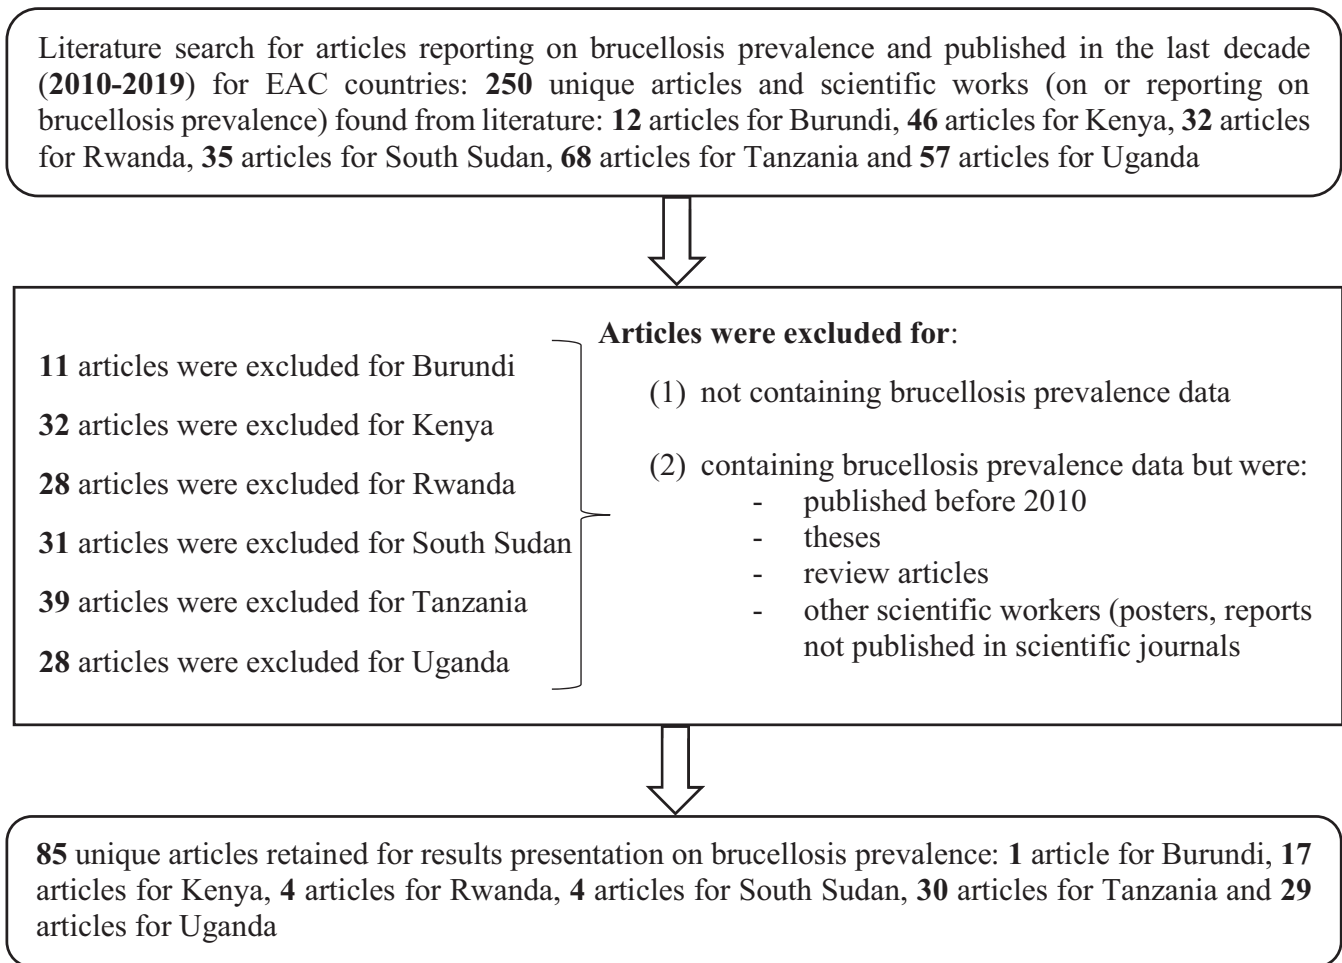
Literature search for articles reporting on brucellosis prevalence and published in the last decade (**2010-2019**) for EAC countries: **250** unique articles and scientific works (on or reporting on brucellosis prevalence) found from literature: **12** articles for Burundi, **46** articles for Kenya, **32** articles for Rwanda, **35** articles for South Sudan, **68** articles for Tanzania and **57** articles for Uganda

**11** articles were excluded for Burundi

**32** articles were excluded for Kenya

**28** articles were excluded for Rwanda

**31** articles were excluded for South Sudan

**39** articles were excluded for Tanzania

**28** articles were excluded for Uganda

**Articles were excluded for**:

(1) not containing brucellosis prevalence data

(2) containing brucellosis prevalence data but were:
- published before 2010
- theses
- review articles
- other scientific workers (posters, reports not published in scientific journals

**85** unique articles retained for results presentation on brucellosis prevalence: **1** article for Burundi, **17** articles for Kenya, **4** articles for Rwanda, **4** articles for South Sudan, **30** articles for Tanzania and **29** articles for Uganda